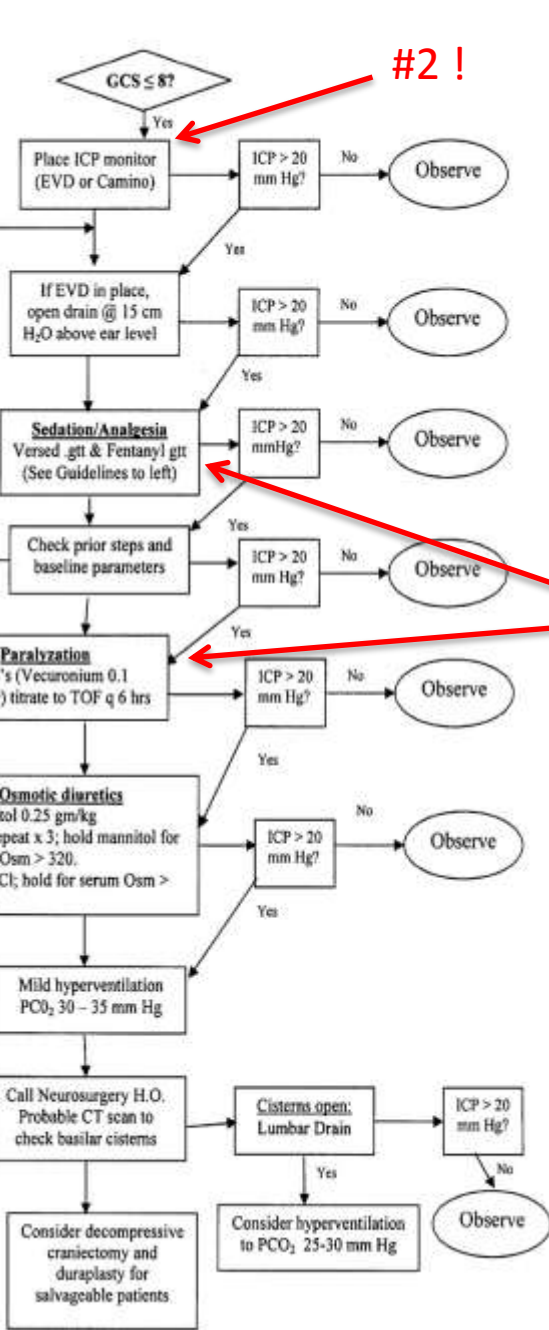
#2 !

GCS ≤ 8?

Yes

Place ICP monitor (EVD or Camino)

ICP > 20 mm Hg?

No

Observe

Yes

If EVD in place, open drain @ 15 cm $H_2O$ above ear level

ICP > 20 mm Hg?

No

Observe

Yes

Sedation/Analgesia
Versed .gtt & Fentanyl gtt (See Guidelines to left)

ICP > 20 mmHg?

No

Observe

Yes

Check prior steps and baseline parameters

ICP > 20 mm Hg?

No

Observe

Yes

Paralyzation
's (Vecuronium 0.1 ) titrate to TOF q 6 hrs

ICP > 20 mm Hg?

No

Observe

Yes

Osmotic diuretics
tol 0.25 gm/kg
epeat x 3; hold mannitol for Osm > 320.
Cl; hold for serum Osm >

ICP > 20 mm Hg?

No

Observe

Yes

Mild hyperventilation $PC0_2$ 30 – 35 mm Hg

Call Neurosurgery H.O. Probable CT scan to check basilar cisterns

Cisterns open: Lumbar Drain

ICP > 20 mm Hg?

Yes

No

Consider decompressive craniectomy and duraplasty for salvageable patients

Consider hyperventilation to $PCO_2$ 25-30 mm Hg

Observe